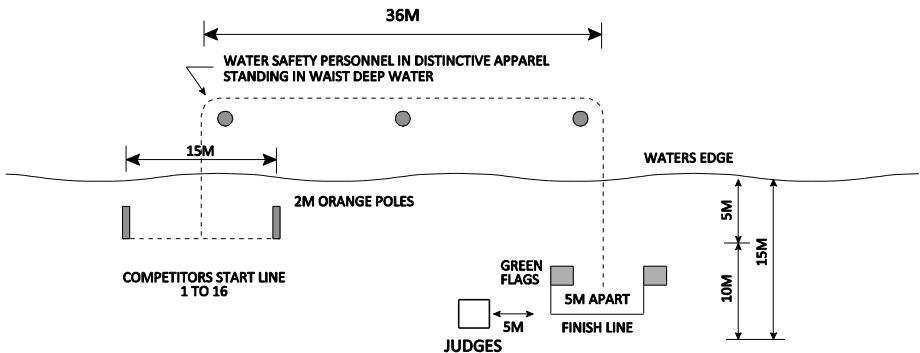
36M

WATER SAFETY PERSONNEL IN DISTINCTIVE APPAREL STANDING IN WAIST DEEP WATER

15M

WATERS EDGE

2M ORANGE POLES

5M

15M

10M

GREEN FLAGS

COMPETITORS START LINE 1 TO 16

5M APART

5M

FINISH LINE

JUDGES